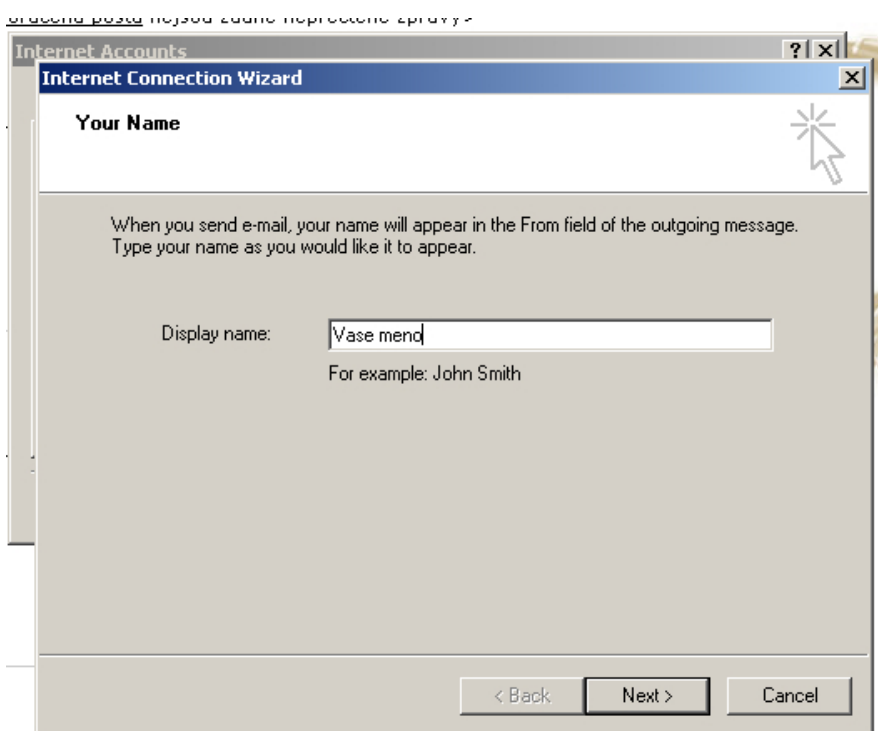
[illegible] nejsou žádné nepřečtené zprávy>

Internet Accounts ? X

Internet Connection Wizard X

Your Name

When you send e-mail, your name will appear in the From field of the outgoing message. Type your name as you would like it to appear.

Display name: Vase meno

For example: John Smith

< Back Next > Cancel